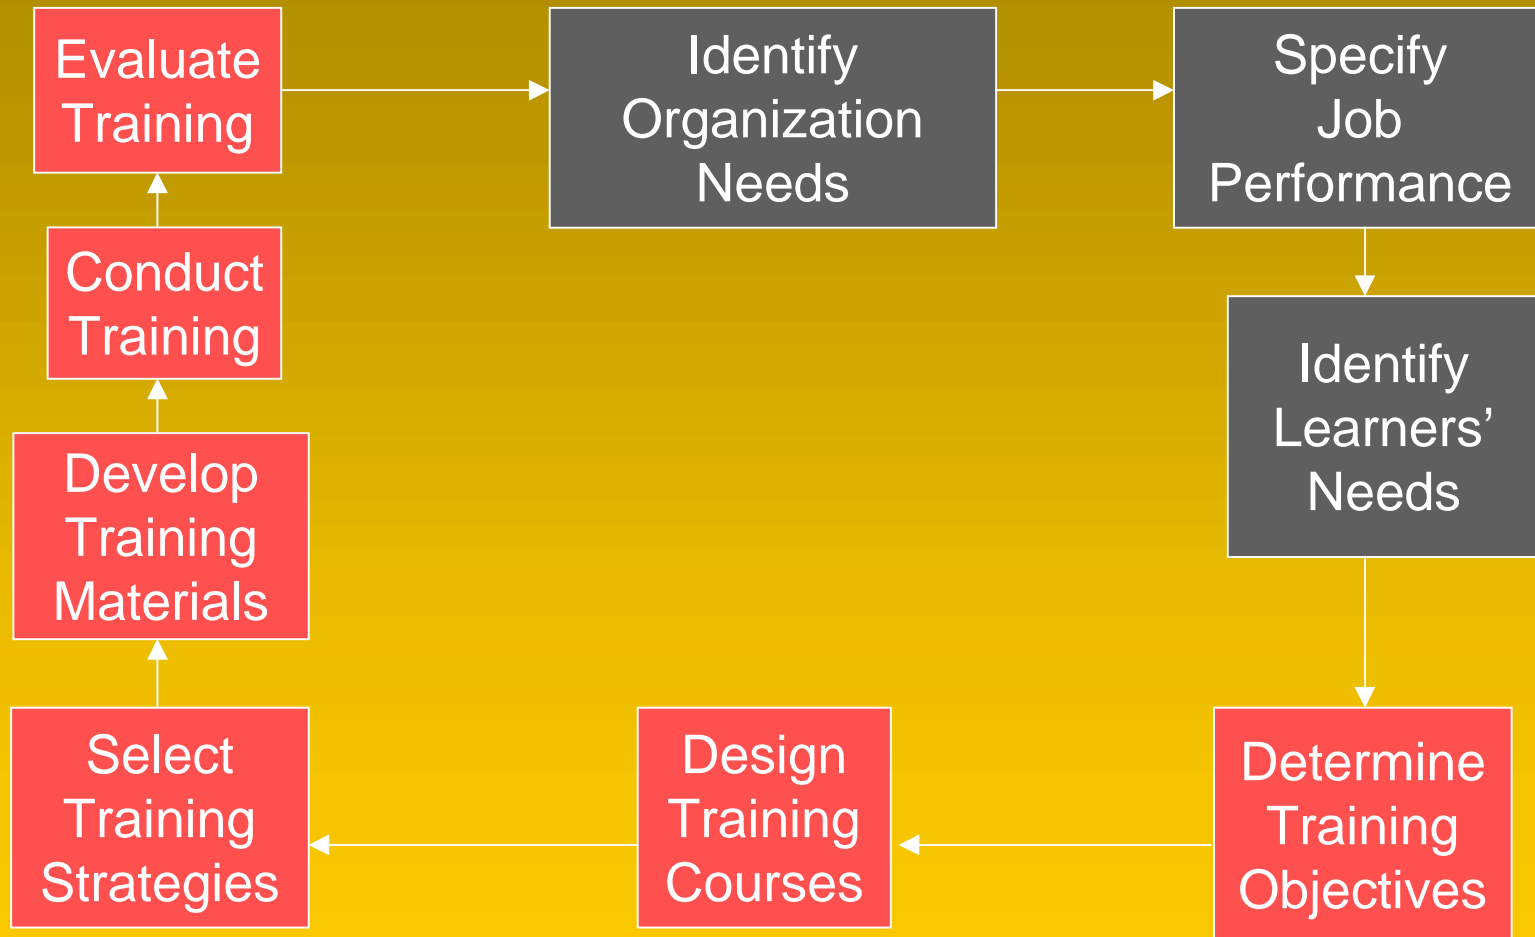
Evaluate Training

Identify Organization Needs

Specify Job Performance

Conduct Training

Identify Learners' Needs

Develop Training Materials

Select Training Strategies

Design Training Courses

Determine Training Objectives